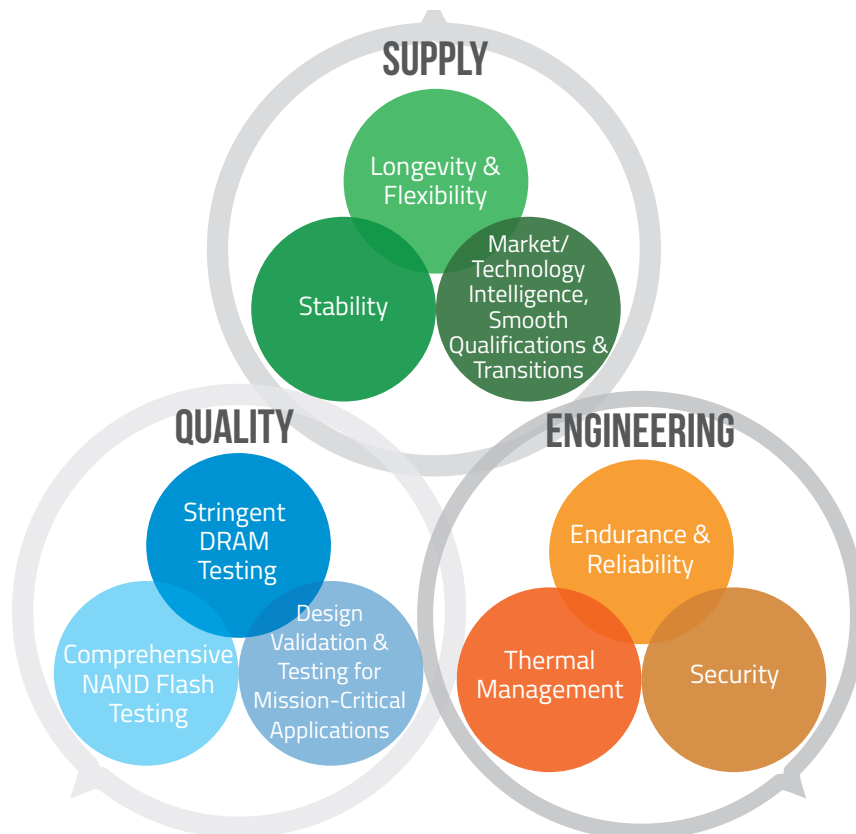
SUPPLY

Longevity & Flexibility

Stability

Market/ Technology Intelligence, Smooth Qualifications & Transitions

QUALITY

Stringent DRAM Testing

Comprehensive NAND Flash Testing

Design Validation & Testing for Mission-Critical Applications

ENGINEERING

Endurance & Reliability

Thermal Management

Security